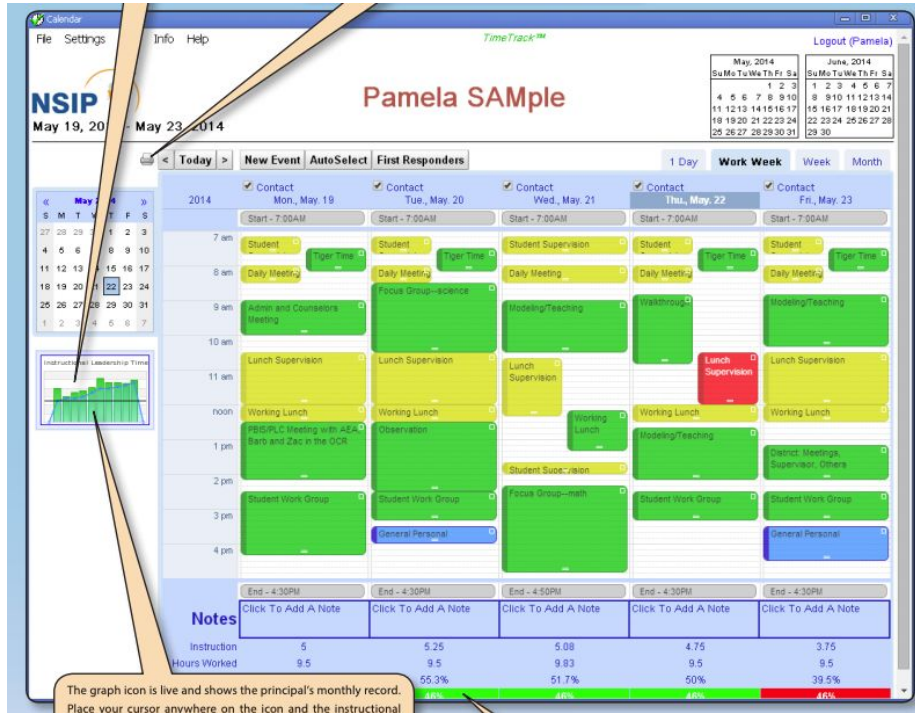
Calendar

File Settings Info Help

TimeTrack™

Logout (Pamela)

NSIP

May 19, 20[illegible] - May 23, 2014

Pamela SAMple

| May, 2014 | | | | | | |
|---|---|---|---|---|---|---|
| Su | Mo | Tu | We | Th | Fr | Sa |
| | | | | 1 | 2 | 3 |
| 4 | 5 | 6 | 7 | 8 | 9 | 10 |
| 11 | 12 | 13 | 14 | 15 | 16 | 17 |
| 18 | 19 | 20 | 21 | 22 | 23 | 24 |
| 25 | 26 | 27 | 28 | 29 | 30 | 31 |

| June, 2014 | | | | | | |
|---|---|---|---|---|---|---|
| Su | Mo | Tu | We | Th | Fr | Sa |
| 1 | 2 | 3 | 4 | 5 | 6 | 7 |
| 8 | 9 | 10 | 11 | 12 | 13 | 14 |
| 15 | 16 | 17 | 18 | 19 | 20 | 21 |
| 22 | 23 | 24 | 25 | 26 | 27 | 28 |
| 29 | 30 | | | | | |

< Today > New Event AutoSelect First Responders

1 Day Work Week Week Month

« May 2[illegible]4 »

| S | M | T | W | T | F | S |
|---|---|---|---|---|---|---|
| 27 | 28 | 29 | 3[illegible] | 1 | 2 | 3 |
| 4 | 5 | 6 | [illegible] | 8 | 9 | 10 |
| 11 | 12 | 13 | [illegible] | 15 | 16 | 17 |
| 18 | 19 | 20 | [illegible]1 | 22 | 23 | 24 |
| 25 | 26 | 27 | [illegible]8 | 29 | 30 | 31 |
| 1 | 2 | 3 | 4 | 5 | 6 | 7 |

Instructional Leadership Time

2014

Contact Mon., May. 19 | Contact Tue., May. 20 | Contact Wed., May. 21 | Contact Thu., May. 22 | Contact Fri., May. 23

Start - 7:00AM | Start - 7:00AM | Start - 7:00AM | Start - 7:00AM | Start - 7:00AM

7 am
8 am
9 am
10 am
11 am
noon
1 pm
2 pm
3 pm
4 pm

Student
Tiger Time
Daily Meeting
Admin and Counselors Meeting
Lunch Supervision
Working Lunch
PBIS/PLC Meeting with AEA- Barb and Zac in the OCR
Student Work Group

Student
Tiger Time
Daily Meeting
Focus Group--science
Lunch Supervision
Working Lunch
Observation
Student Work Group
General Personal

Student Supervision
Daily Meeting
Modeling/Teaching
Lunch Supervision
Working Lunch
Student Supervision
Focus Group--math

Student
Tiger Time
Daily Meeting
Walkthroug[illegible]
Lunch Supervision
Working Lunch
Modeling/Teaching
Student Work Group

Student
Tiger Time
Daily Meeting
Modeling/Teaching
Lunch Supervision
Working Lunch
District Meetings, Supervisor, Others
Student Work Group
General Personal

End - 4:30PM | End - 4:30PM | End - 4:50PM | End - 4:30PM | End - 4:30PM

Notes

Click To Add A Note | Click To Add A Note | Click To Add A Note | Click To Add A Note | Click To Add A Note

| | | | | | |
|---|---|---|---|---|---|
| Instruction | 5 | 5.25 | 5.08 | 4.75 | 3.75 |
| Hours Worked | 9.5 | 9.5 | 9.83 | 9.5 | 9.5 |
| | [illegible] | 55.3% | 51.7% | 50% | 39.5% |
| | | 46% | 46% | 46% | 46% |

The graph icon is live and shows the principal's monthly record. Place your cursor anywhere on the icon and the instructional